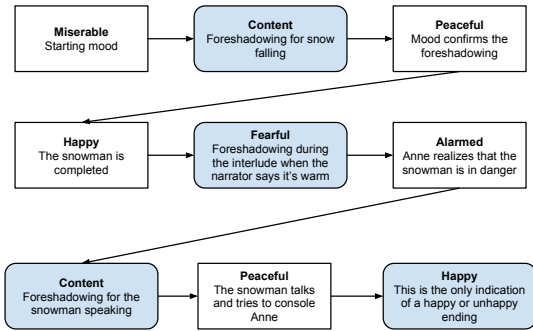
**Miserable**
Starting mood

**Content**
Foreshadowing for snow falling

**Peaceful**
Mood confirms the foreshadowing

**Happy**
The snowman is completed

**Fearful**
Foreshadowing during the interlude when the narrator says it's warm

**Alarmed**
Anne realizes that the snowman is in danger

**Content**
Foreshadowing for the snowman speaking

**Peaceful**
The snowman talks and tries to console Anne

**Happy**
This is the only indication of a happy or unhappy ending